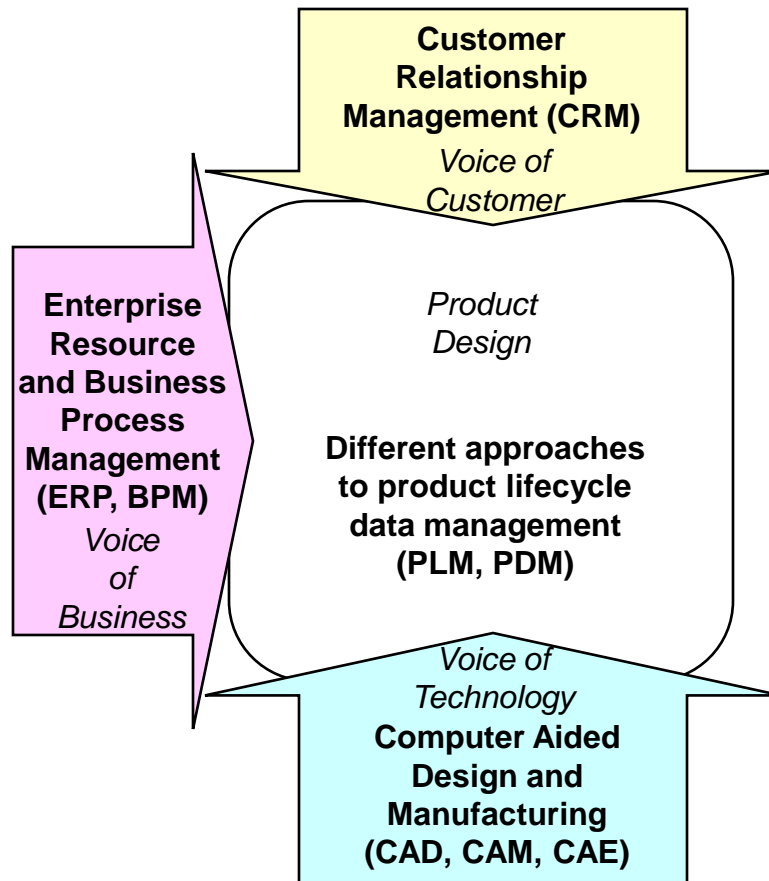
Customer Relationship Management (CRM)
Voice of Customer

Enterprise Resource and Business Process Management (ERP, BPM)
Voice of Business

Product Design

Different approaches to product lifecycle data management (PLM, PDM)

Voice of Technology
Computer Aided Design and Manufacturing (CAD, CAM, CAE)